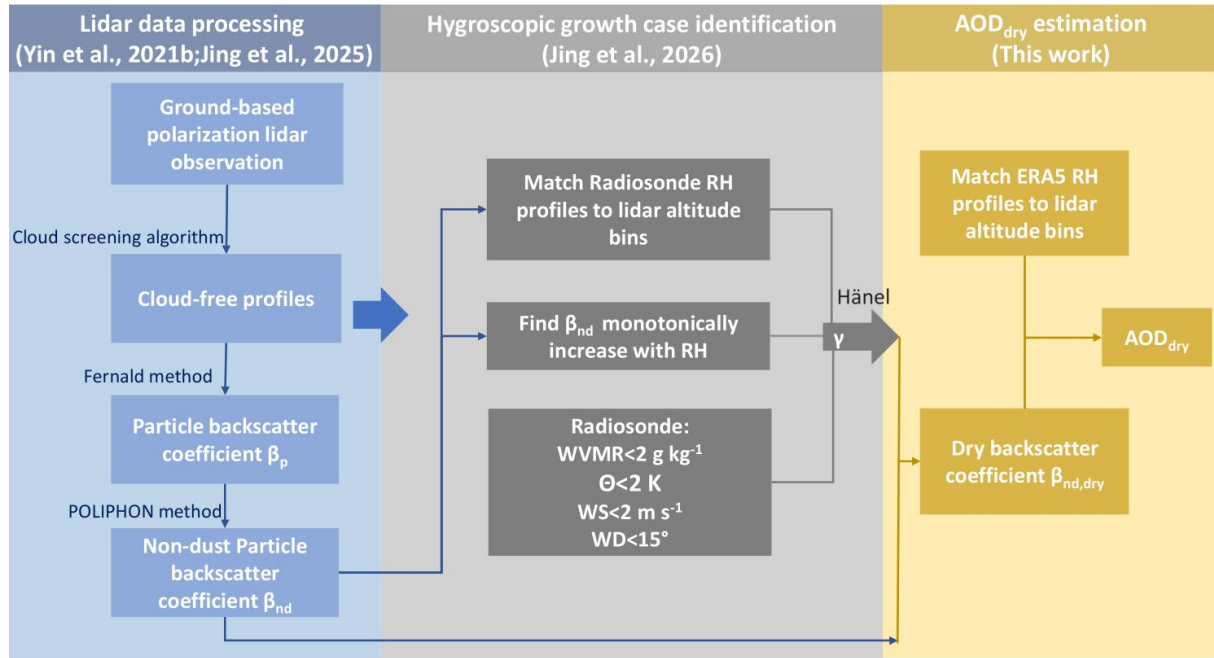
Lidar data processing (Yin et al., 2021b;Jing et al., 2025)

Hygroscopic growth case identification (Jing et al., 2026)

$AOD_{dry}$ estimation (This work)

Ground-based polarization lidar observation

Cloud screening algorithm

Cloud-free profiles

Fernald method

Particle backscatter coefficient $\beta_p$

POLIPHON method

Non-dust Particle backscatter coefficient $\beta_{nd}$

Match Radiosonde RH profiles to lidar altitude bins

Find $\beta_{nd}$ monotonically increase with RH

Radiosonde:
WVMR<2 g $kg^{-1}$
Θ<2 K
WS<2 m $s^{-1}$
WD<15°

Hänel

γ

Match ERA5 RH profiles to lidar altitude bins

$AOD_{dry}$

Dry backscatter coefficient $\beta_{nd,dry}$